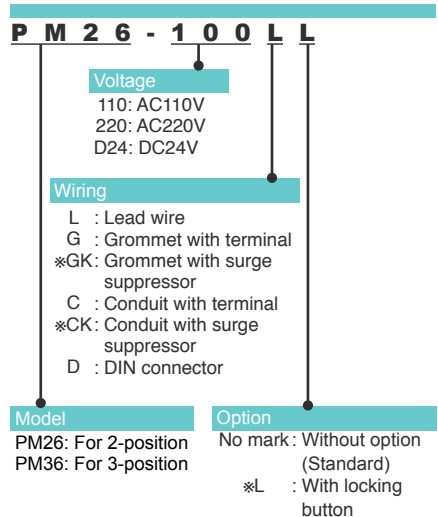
P M 2 6 - 1 0 0 L L

Voltage
110: AC110V
220: AC220V
D24: DC24V

Wiring
L : Lead wire
G : Grommet with terminal
※GK: Grommet with surge suppressor
C : Conduit with terminal
※CK: Conduit with surge suppressor
D : DIN connector

Model
PM26: For 2-position
PM36: For 3-position

Option
No mark: Without option (Standard)
※L : With locking button